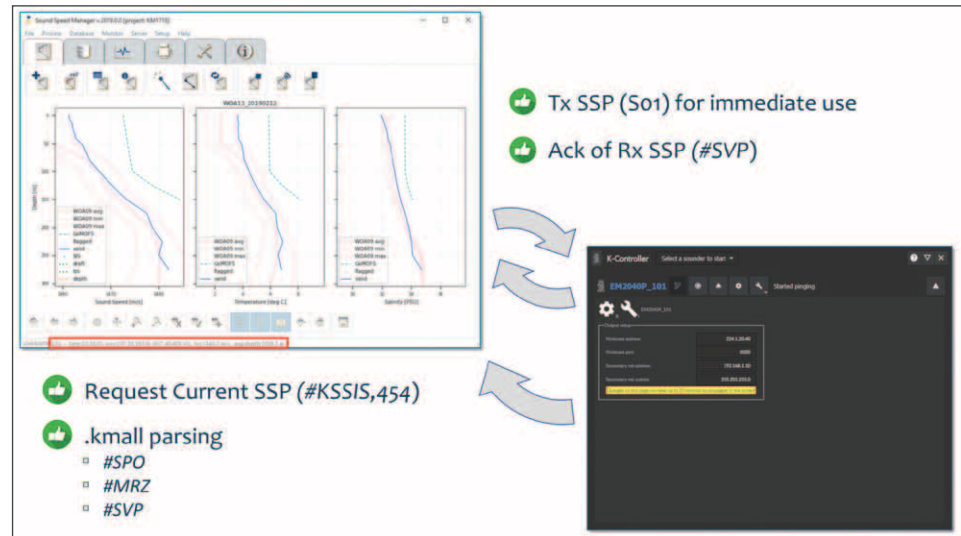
Sound Speed Manager v.2019.0.2 (project: KM1710)

File Process Database Monitor Server Setup Help

WOA13_20190222

Depth [m]

Sound Speed [m/s]

Temperature [deg C]

Salinity [PSU]

WOA09 avg
WOA09 min
WOA09 max
GoMOFS
flagged
send

Tx SSP (S01) for immediate use

Ack of Rx SSP (#SVP)

K-Controller Select a sounder to start

EM2040P_101

Started pinging

Request Current SSP (#KSSIS,454)

.kmall parsing

#SPO

#MRZ

#SVP